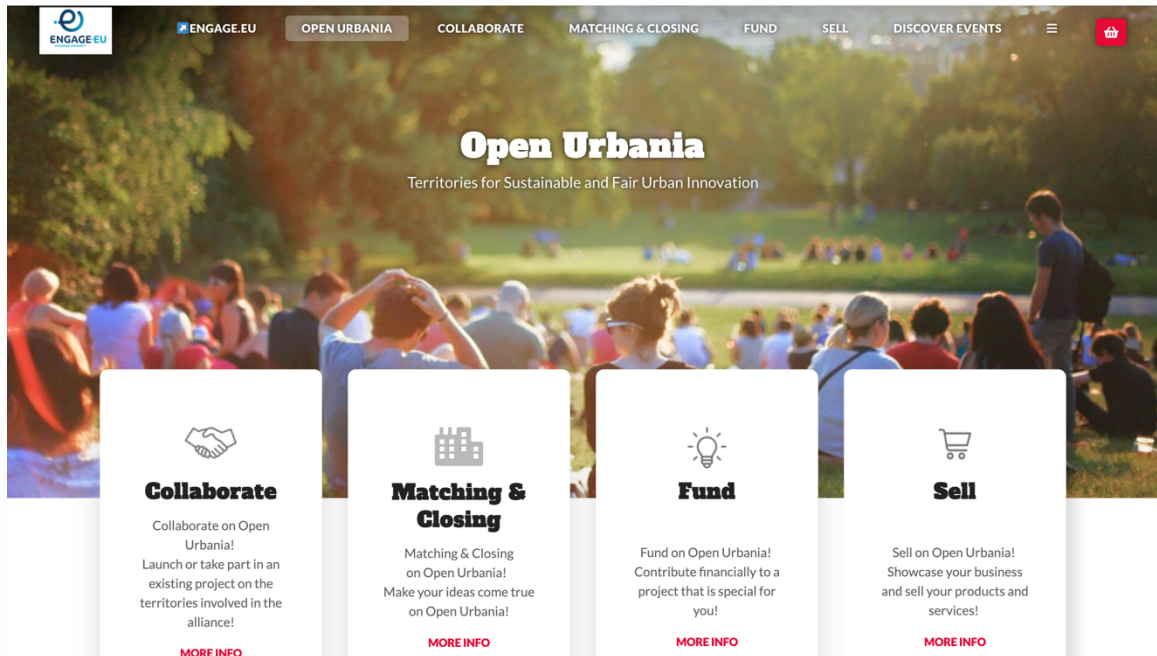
ENGAGE·EU

ENGAGE.EU OPEN URBANIA COLLABORATE MATCHING & CLOSING FUND SELL DISCOVER EVENTS ≡

Open Urbania

Territories for Sustainable and Fair Urban Innovation

Collaborate

Collaborate on Open Urbania!
Launch or take part in an existing project on the territories involved in the alliance!

MORE INFO

Matching & Closing

Matching & Closing on Open Urbania!
Make your ideas come true on Open Urbania!

MORE INFO

Fund

Fund on Open Urbania!
Contribute financially to a project that is special for you!

MORE INFO

Sell

Sell on Open Urbania!
Showcase your business and sell your products and services!

MORE INFO